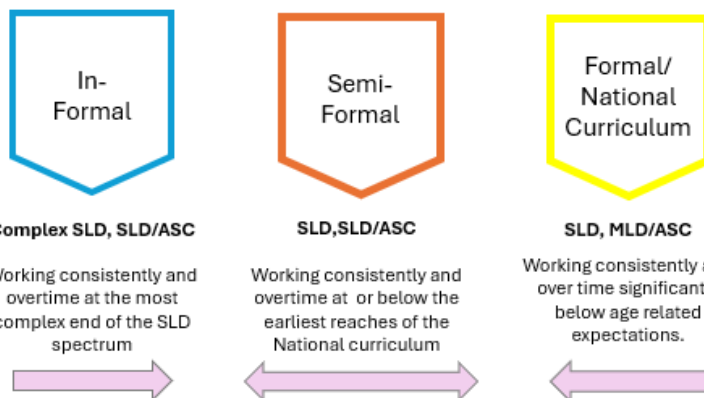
In-Formal

Semi-Formal

Formal/ National Curriculum

omplex SLD, SLD/ASC

Working consistently and overtime at the most complex end of the SLD spectrum

SLD,SLD/ASC

Working consistently and overtime at or below the earliest reaches of the National curriculum

SLD, MLD/ASC

Working consistently a over time significant below age related expectations.